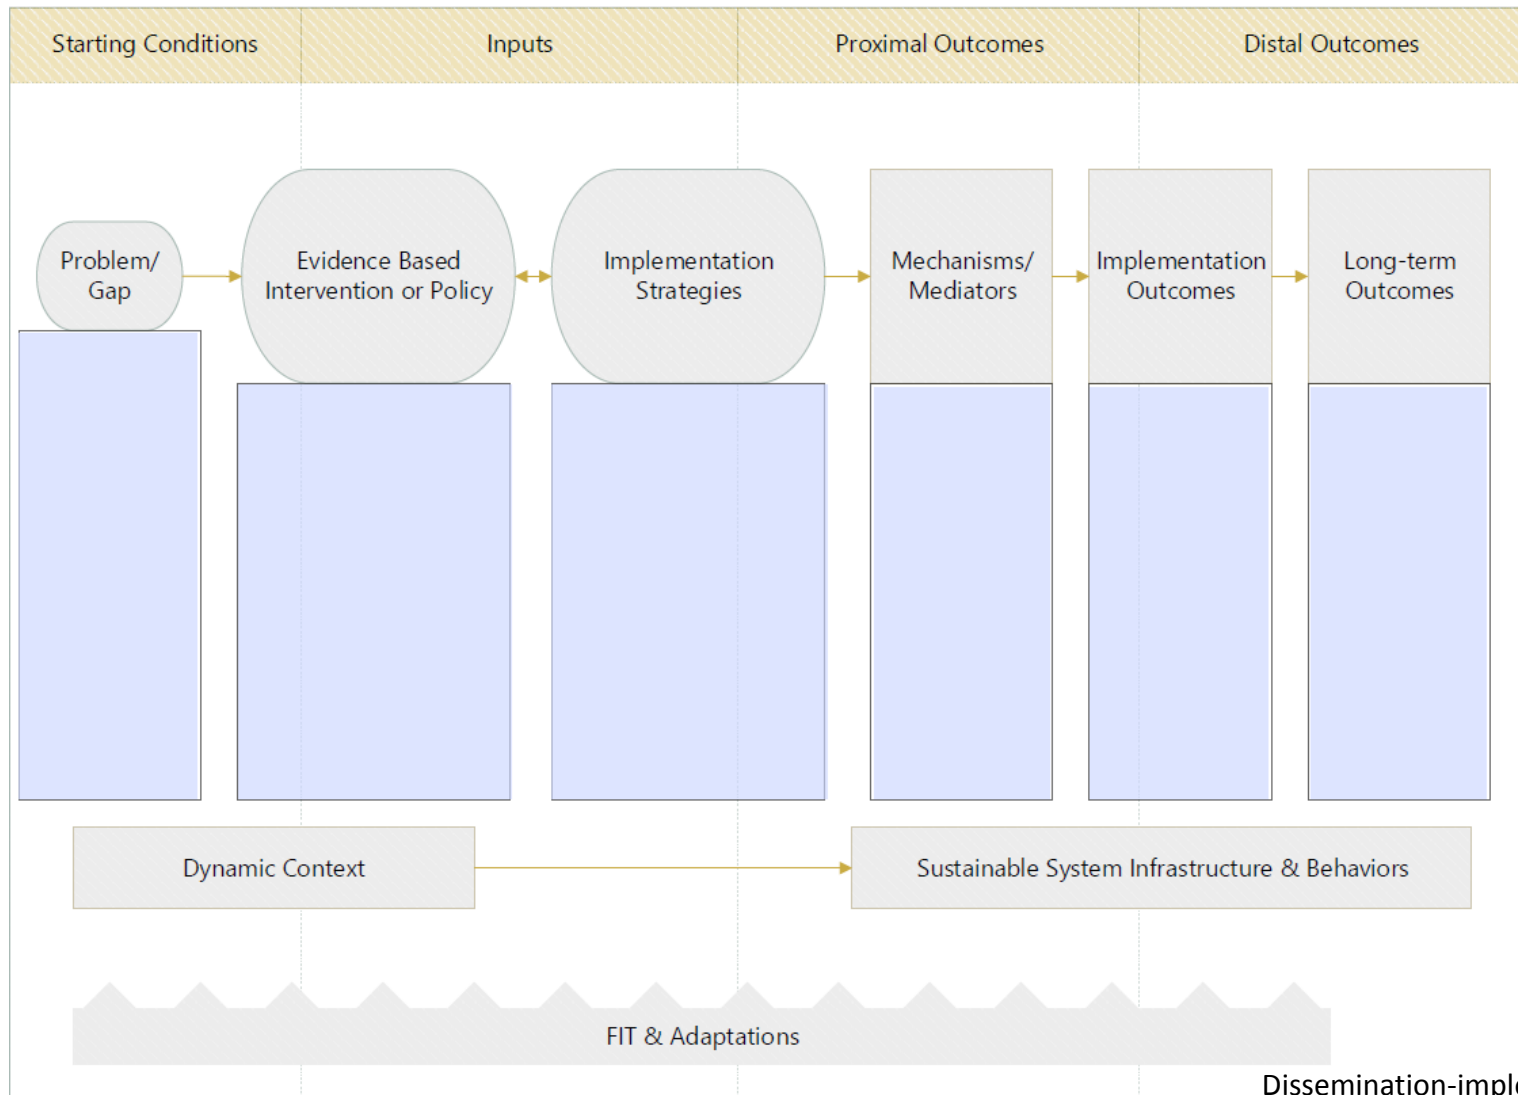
Starting Conditions

Inputs

Proximal Outcomes

Distal Outcomes

Problem/ Gap

Evidence Based Intervention or Policy

Implementation Strategies

Mechanisms/ Mediators

Implementation Outcomes

Long-term Outcomes

Dynamic Context

Sustainable System Infrastructure & Behaviors

FIT & Adaptations

Dissemination-impl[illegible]